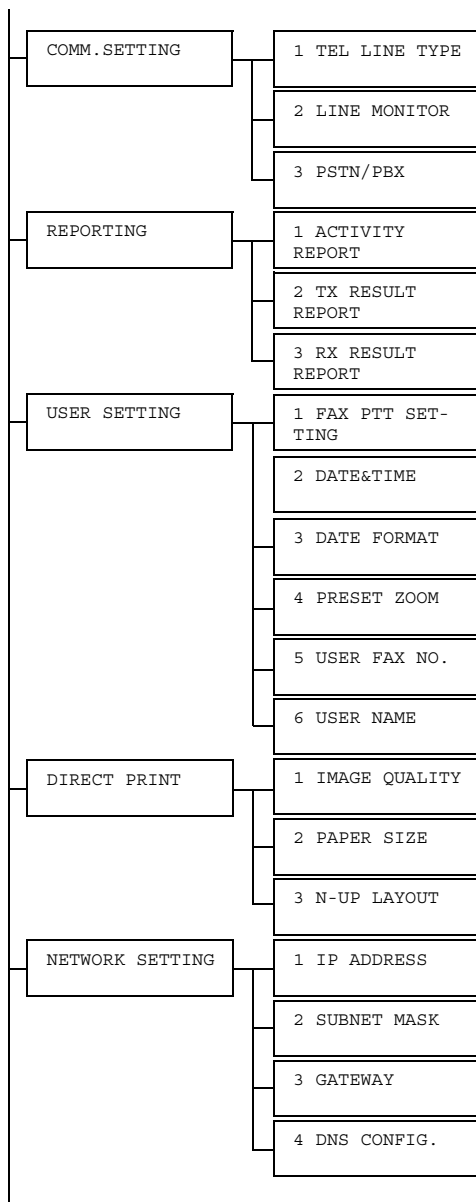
COMM.SETTING

1 TEL LINE TYPE

2 LINE MONITOR

3 PSTN/PBX

REPORTING

1 ACTIVITY REPORT

2 TX RESULT REPORT

3 RX RESULT REPORT

USER SETTING

1 FAX PTT SETTING

2 DATE&TIME

3 DATE FORMAT

4 PRESET ZOOM

5 USER FAX NO.

6 USER NAME

DIRECT PRINT

1 IMAGE QUALITY

2 PAPER SIZE

3 N-UP LAYOUT

NETWORK SETTING

1 IP ADDRESS

2 SUBNET MASK

3 GATEWAY

4 DNS CONFIG.